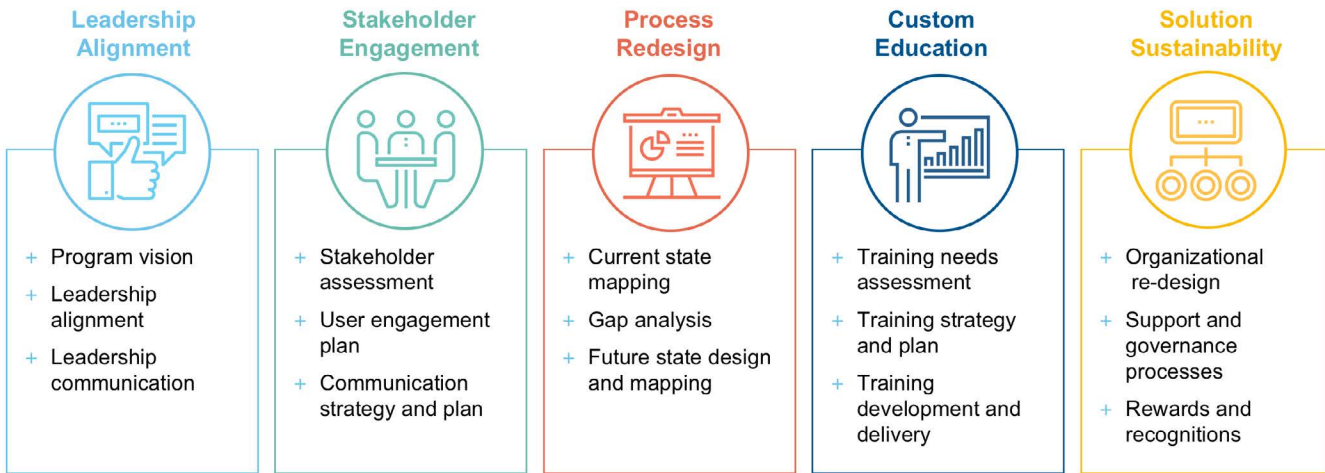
Leadership Alignment

+ Program vision
+ Leadership alignment
+ Leadership communication

Stakeholder Engagement

+ Stakeholder assessment
+ User engagement plan
+ Communication strategy and plan

Process Redesign

+ Current state mapping
+ Gap analysis
+ Future state design and mapping

Custom Education

+ Training needs assessment
+ Training strategy and plan
+ Training development and delivery

Solution Sustainability

+ Organizational re-design
+ Support and governance processes
+ Rewards and recognitions